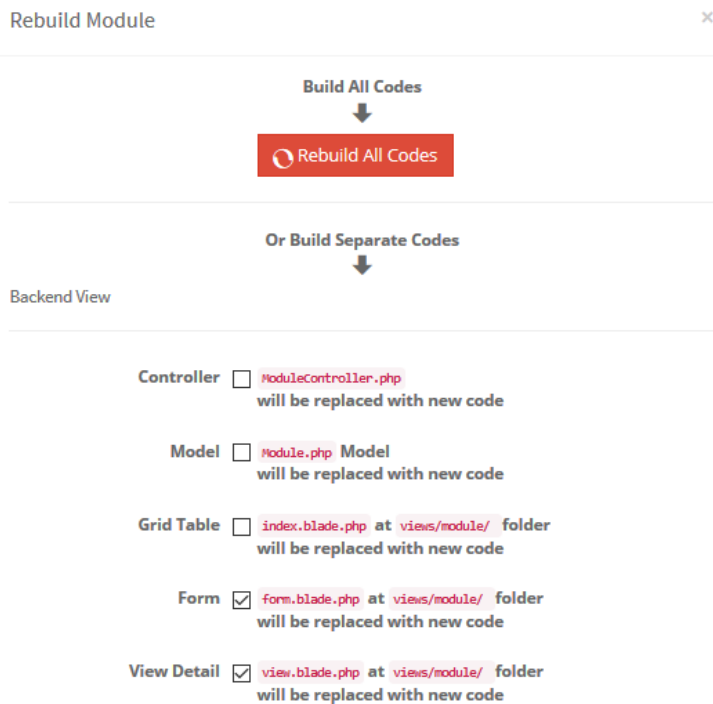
Rebuild Module

×

Build All Codes

Rebuild All Codes

Or Build Separate Codes

Backend View

Controller ModuleController.php will be replaced with new code

Model Module.php Model will be replaced with new code

Grid Table index.blade.php at views/module/ folder will be replaced with new code

Form form.blade.php at views/module/ folder will be replaced with new code

View Detail view.blade.php at views/module/ folder will be replaced with new code